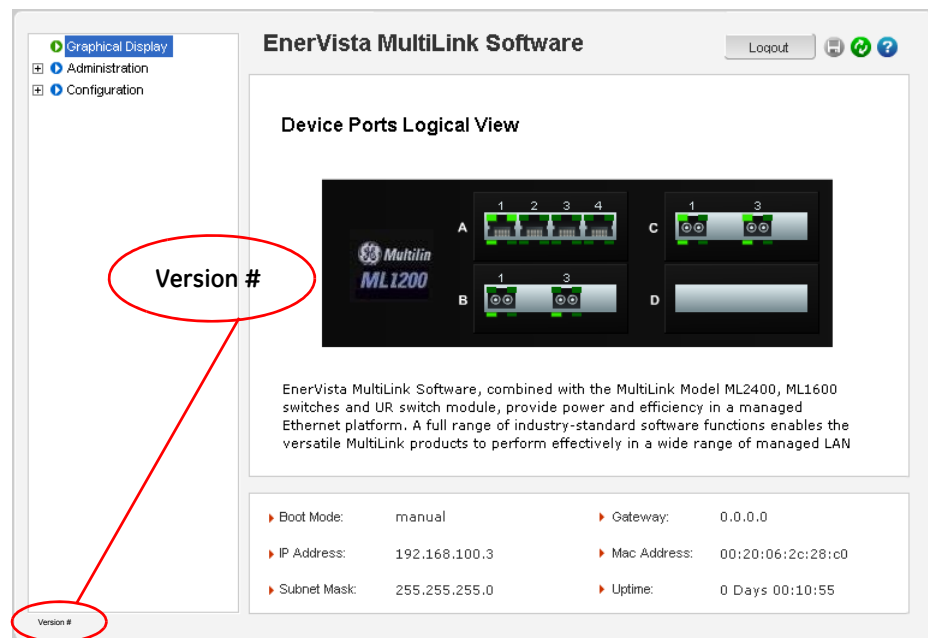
Graphical Display
Administration
Configuration

Version #

EnerVista MultiLink Software

Logout

Device Ports Logical View

Multilin
ML1200

A 1 2 3 4
B 1 3
C 1 3
D

EnerVista MultiLink Software, combined with the MultiLink Model ML2400, ML1600 switches and UR switch module, provide power and efficiency in a managed Ethernet platform. A full range of industry-standard software functions enables the versatile MultiLink products to perform effectively in a wide range of managed LAN

| Boot Mode: | manual | Gateway: | 0.0.0.0 |
|---|---|---|---|
| IP Address: | 192.168.100.3 | Mac Address: | 00:20:06:2c:28:c0 |
| Subnet Mask: | 255.255.255.0 | Uptime: | 0 Days 00:10:55 |

Version #